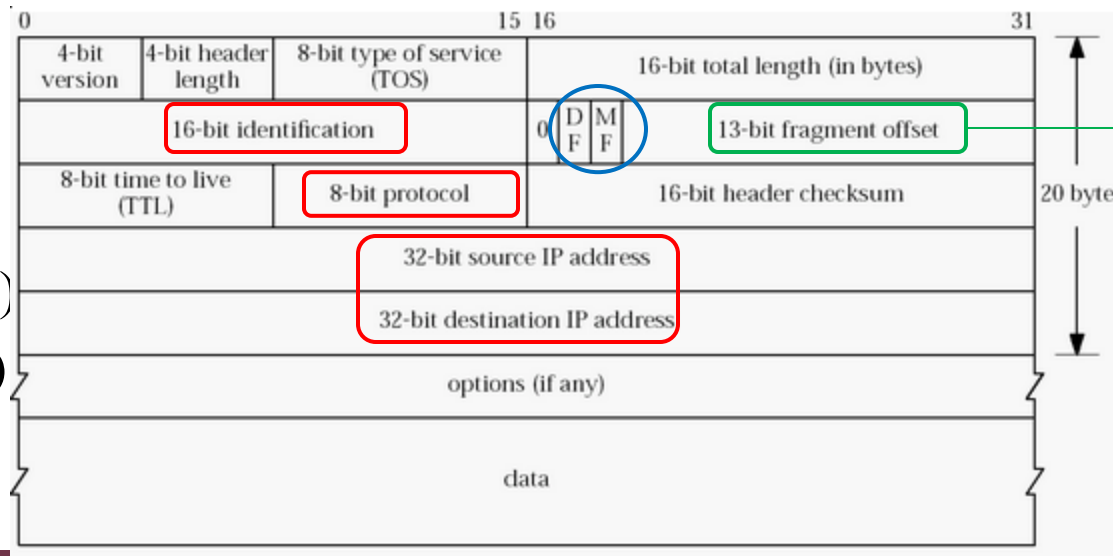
0 15 16 31

| 4-bit version | 4-bit header length | 8-bit type of service (TOS) | 16-bit total length (in bytes) |
|---|---|---|---|
| 16-bit identification | | | 0 D F M F 13-bit fragment offset |
| 8-bit time to live (TTL) | | 8-bit protocol | 16-bit header checksum |
| 32-bit source IP address | | | |
| 32-bit destination IP address | | | |
| options (if any) | | | |
| data | | | |

20 byte